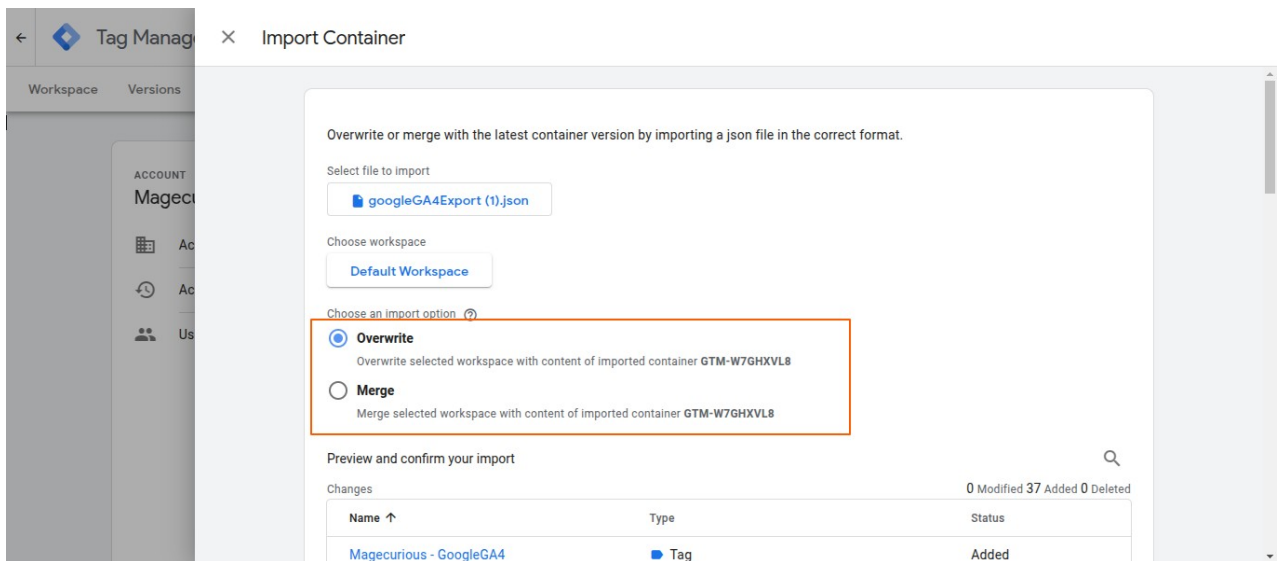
Tag Manag

Workspace Versions

ACCOUNT

Magecu

Ac

Ac

Us

Import Container

Overwrite or merge with the latest container version by importing a json file in the correct format.

Select file to import

googleGA4Export (1).json

Choose workspace

Default Workspace

Choose an import option

Overwrite

Overwrite selected workspace with content of imported container GTM-W7GHXVL8

Merge

Merge selected workspace with content of imported container GTM-W7GHXVL8

Preview and confirm your import

Changes

0 Modified 37 Added 0 Deleted

| Name ↑ | Type | Status |
|---|---|---|
| Magecurious - GoogleGA4 | Tag | Added |